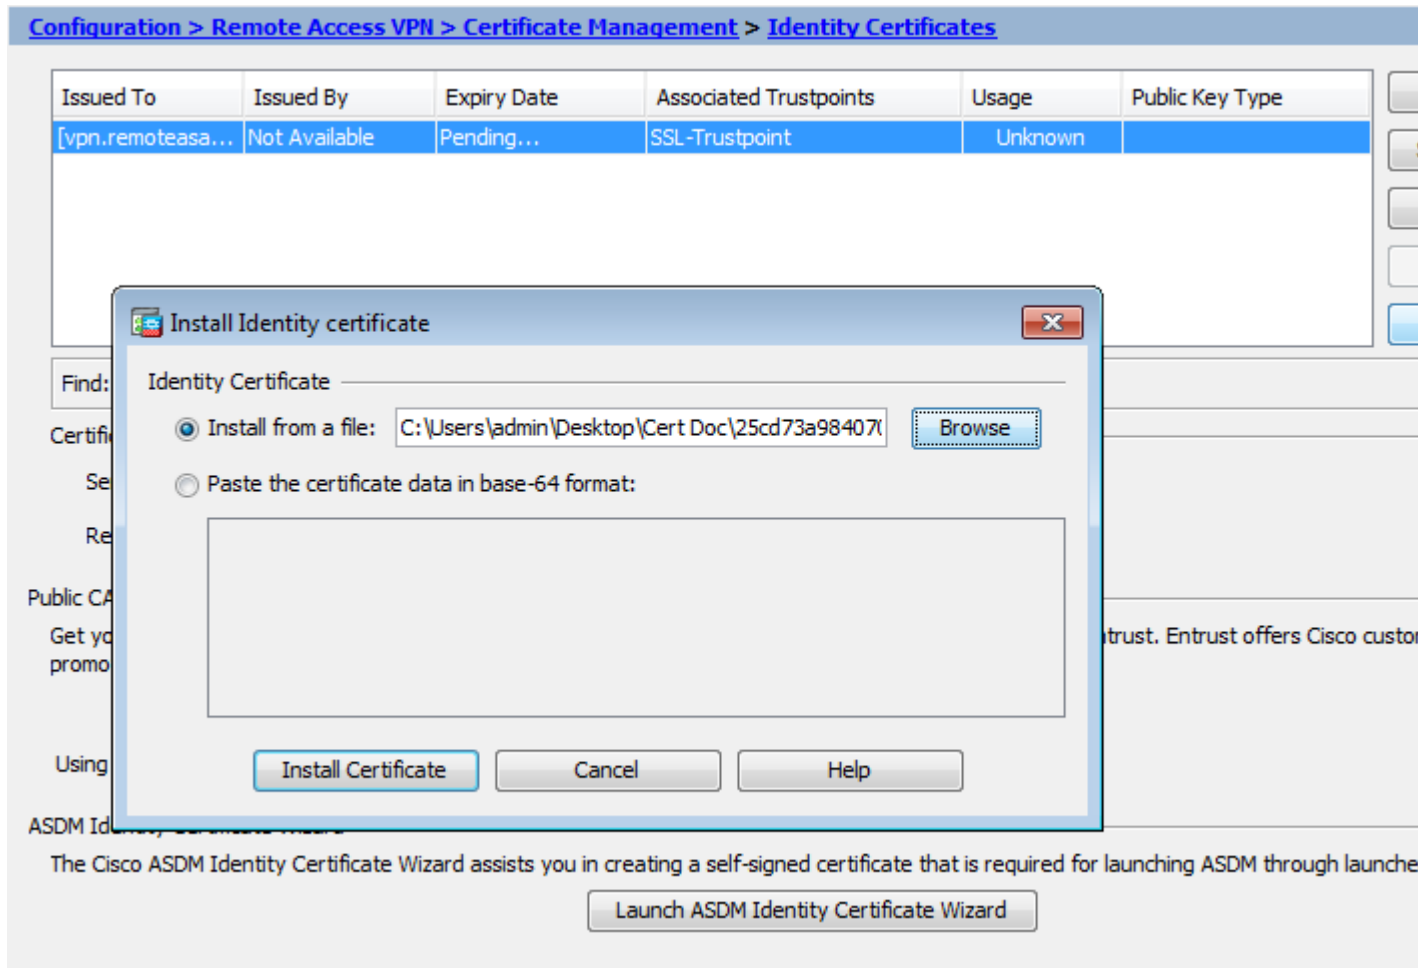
Configuration > Remote Access VPN > Certificate Management > Identity Certificates

| Issued To | Issued By | Expiry Date | Associated Trustpoints | Usage | Public Key Type |
|---|---|---|---|---|---|
| [vpn.remoteasa... | Not Available | Pending... | SSL-Trustpoint | Unknown | |

Find:

Certifi

Se

Re

Public CA

Get yo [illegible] trust. Entrust offers Cisco custo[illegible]
promo

Using

ASDM Id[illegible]

Install Identity certificate

Identity Certificate

Install from a file: C:\Users\admin\Desktop\Cert Doc\25cd73a98407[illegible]

Browse

Paste the certificate data in base-64 format:

Install Certificate

Cancel

Help

The Cisco ASDM Identity Certificate Wizard assists you in creating a self-signed certificate that is required for launching ASDM through launche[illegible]

Launch ASDM Identity Certificate Wizard